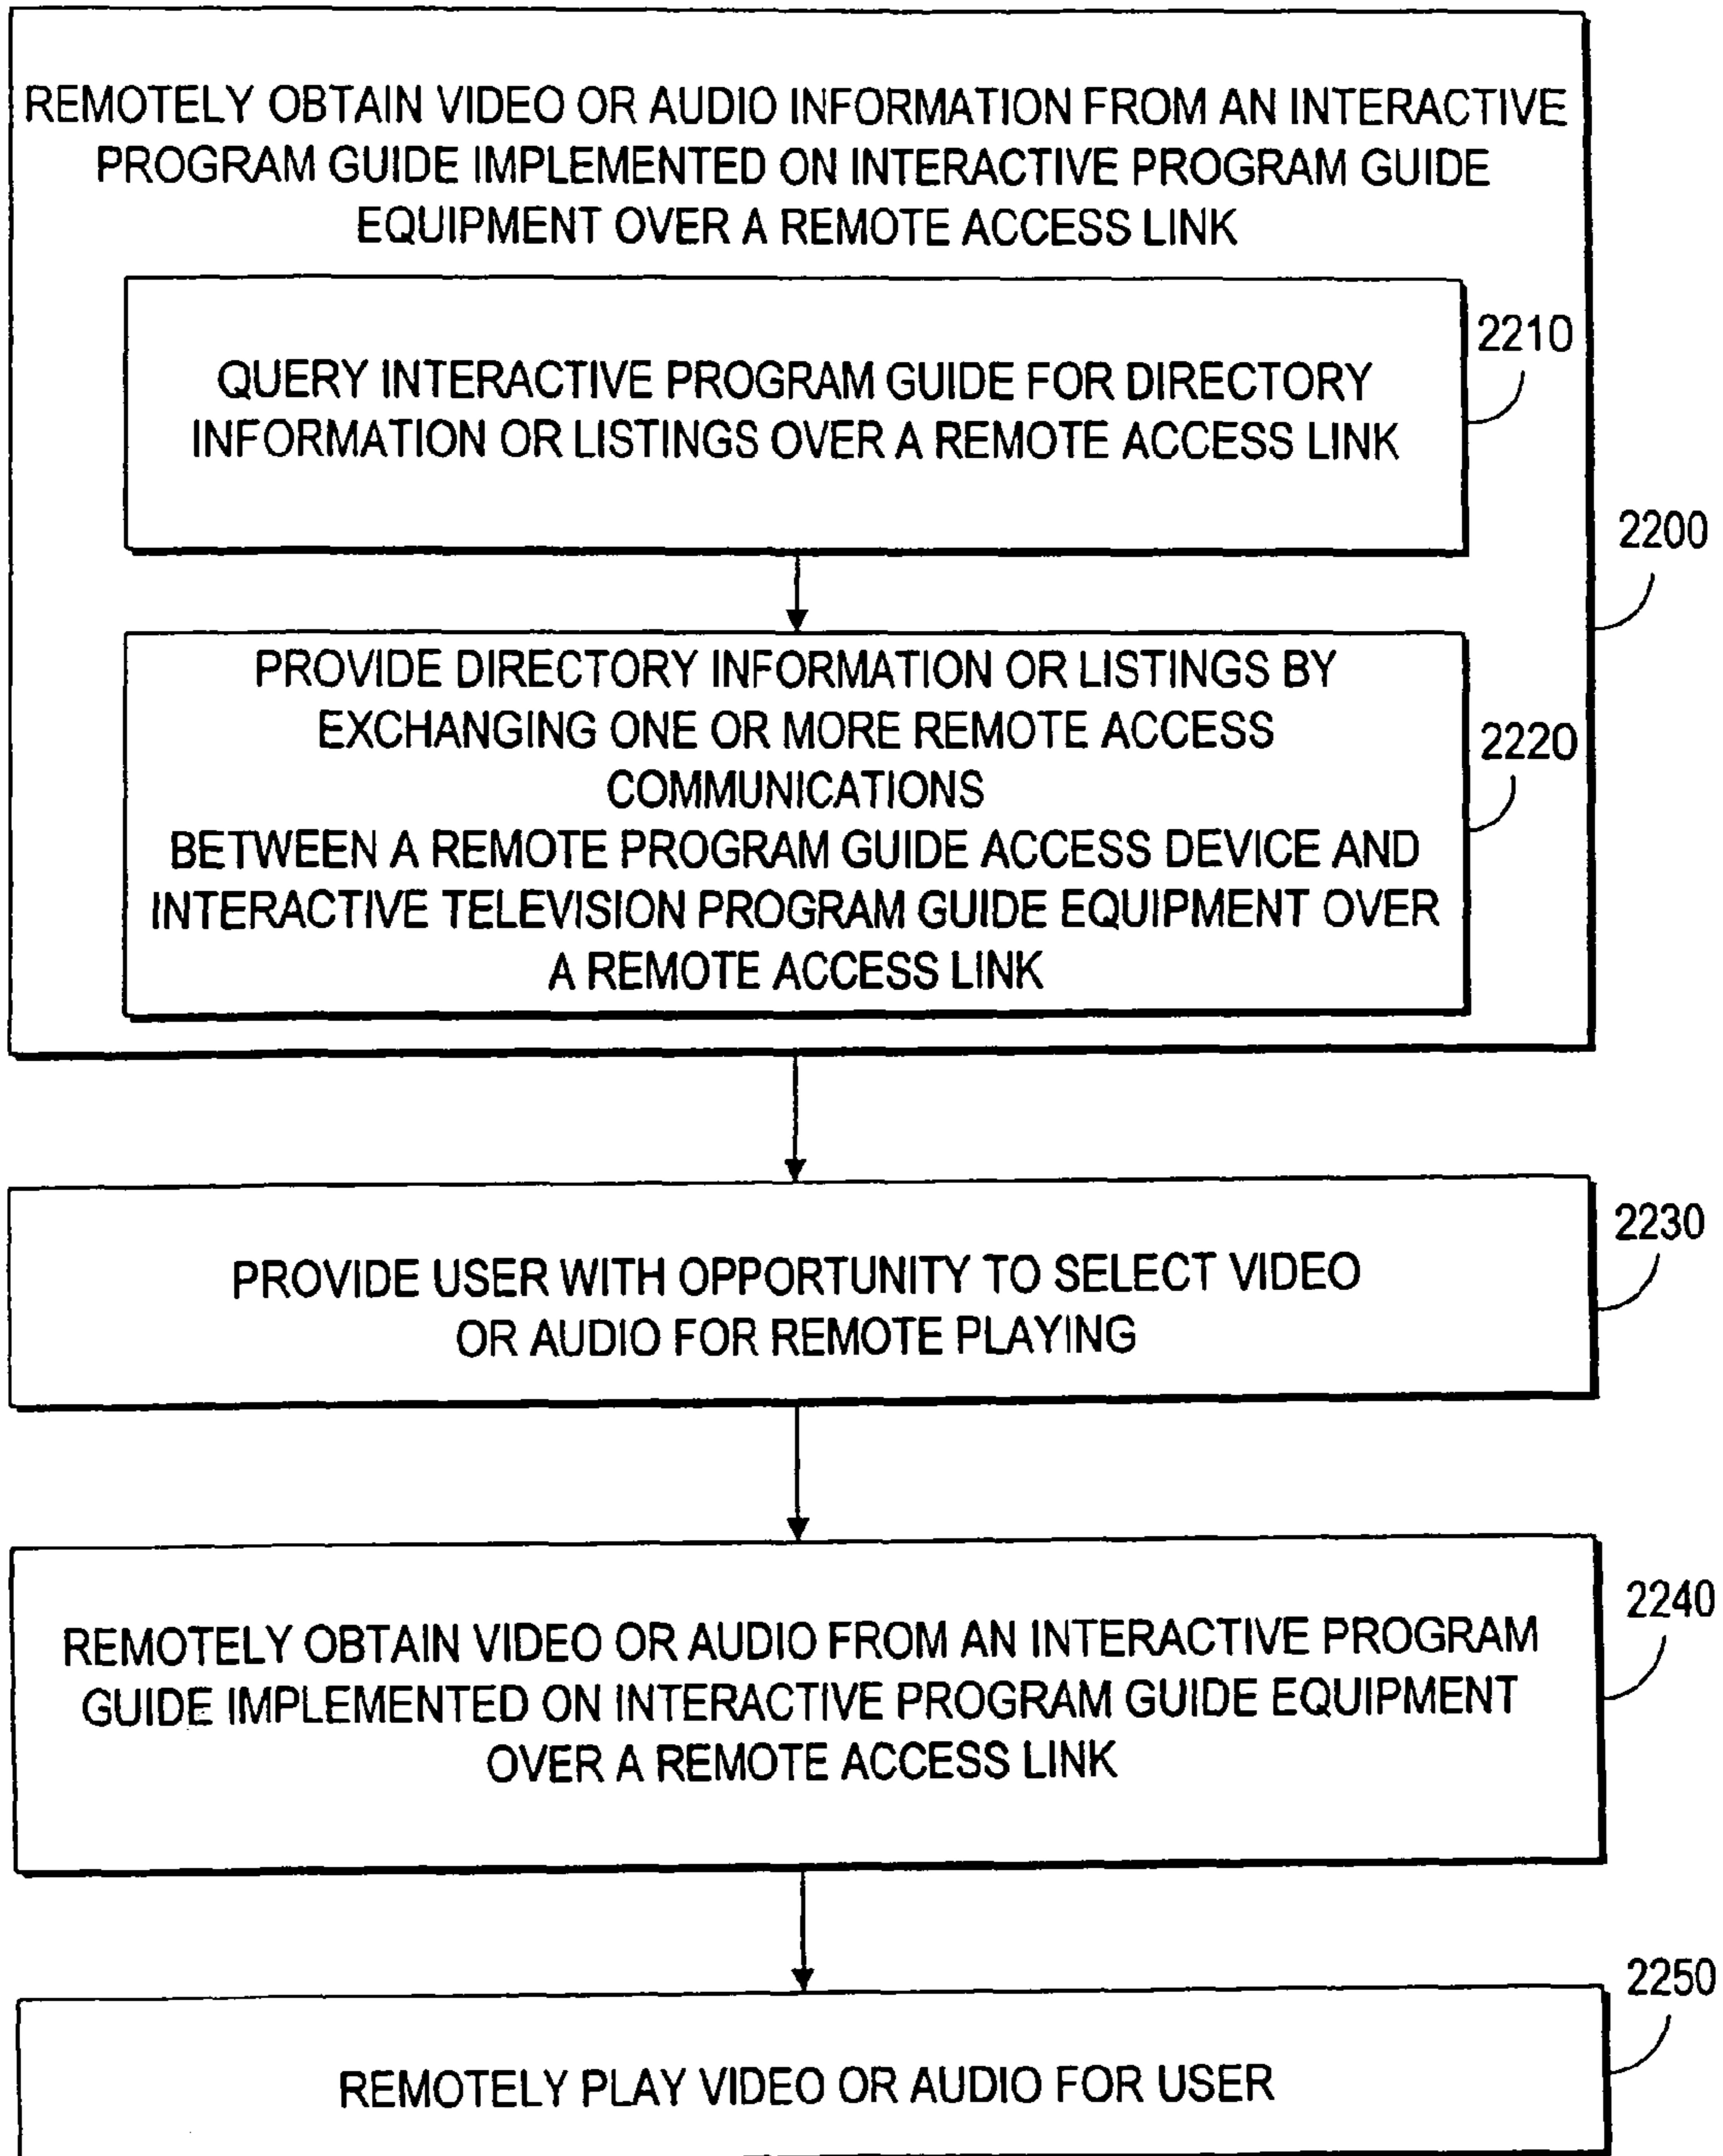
REMOTELY OBTAIN VIDEO OR AUDIO INFORMATION FROM AN INTERACTIVE PROGRAM GUIDE IMPLEMENTED ON INTERACTIVE PROGRAM GUIDE EQUIPMENT OVER A REMOTE ACCESS LINK

QUERY INTERACTIVE PROGRAM GUIDE FOR DIRECTORY INFORMATION OR LISTINGS OVER A REMOTE ACCESS LINK

2210

2200

PROVIDE DIRECTORY INFORMATION OR LISTINGS BY EXCHANGING ONE OR MORE REMOTE ACCESS COMMUNICATIONS
BETWEEN A REMOTE PROGRAM GUIDE ACCESS DEVICE AND INTERACTIVE TELEVISION PROGRAM GUIDE EQUIPMENT OVER A REMOTE ACCESS LINK

2220

PROVIDE USER WITH OPPORTUNITY TO SELECT VIDEO OR AUDIO FOR REMOTE PLAYING

2230

REMOTELY OBTAIN VIDEO OR AUDIO FROM AN INTERACTIVE PROGRAM GUIDE IMPLEMENTED ON INTERACTIVE PROGRAM GUIDE EQUIPMENT OVER A REMOTE ACCESS LINK

2240

2250

REMOTELY PLAY VIDEO OR AUDIO FOR USER